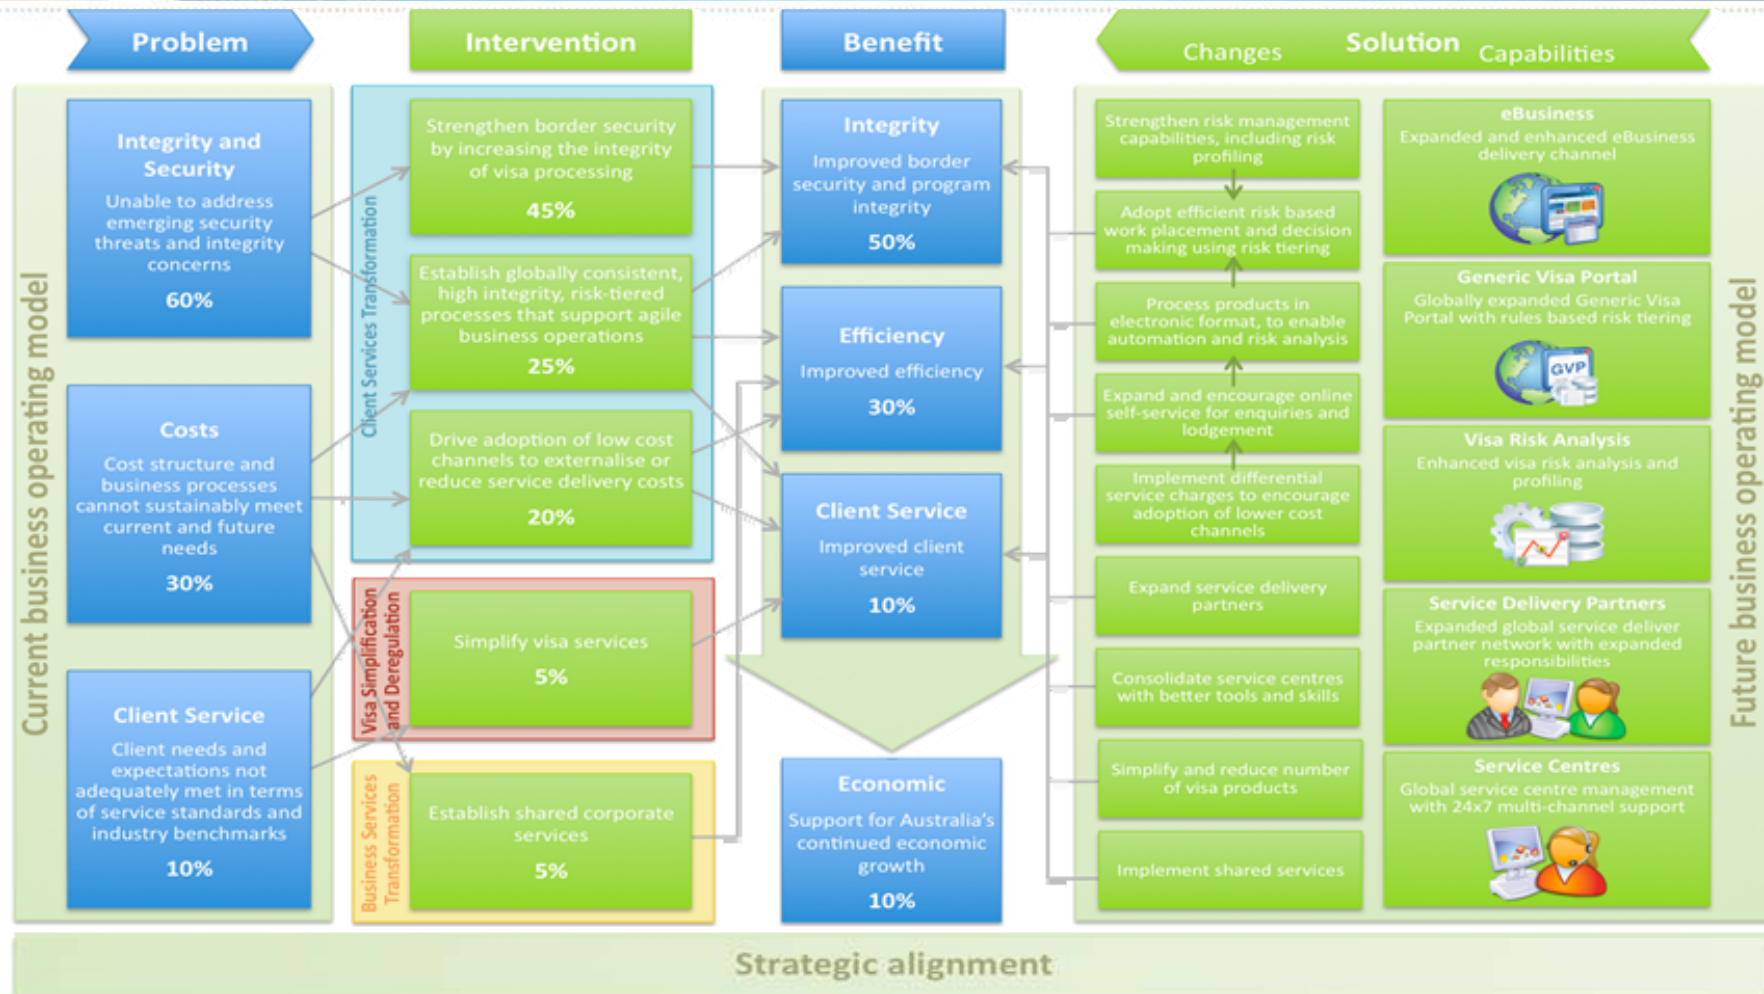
Problem

Intervention

Benefit

Changes Solution Capabilities

Current business operating model

Integrity and Security

Unable to address emerging security threats and integrity concerns

60%

Costs

Cost structure and business processes cannot sustainably meet current and future needs

30%

Client Service

Client needs and expectations not adequately met in terms of service standards and industry benchmarks

10%

Client Services Transformation

Strengthen border security by increasing the integrity of visa processing

45%

Establish globally consistent, high integrity, risk-tiered processes that support agile business operations

25%

Drive adoption of low cost channels to externalise or reduce service delivery costs

20%

Visa Simplification and Deregulation

Simplify visa services

5%

Business Services Transformation

Establish shared corporate services

5%

Integrity

Improved border security and program integrity

50%

Efficiency

Improved efficiency

30%

Client Service

Improved client service

10%

Economic

Support for Australia's continued economic growth

10%

Strengthen risk management capabilities, including risk profiling

Adopt efficient risk based work placement and decision making using risk tiering

Process products in electronic format, to enable automation and risk analysis

Expand and encourage online self-service for enquiries and lodgement

Implement differential service charges to encourage adoption of lower cost channels

Expand service delivery partners

Consolidate service centres with better tools and skills

Simplify and reduce number of visa products

Implement shared services

eBusiness

Expanded and enhanced eBusiness delivery channel

Generic Visa Portal

Globally expanded Generic Visa Portal with rules based risk tiering

GVP

Visa Risk Analysis

Enhanced visa risk analysis and profiling

Service Delivery Partners

Expanded global service deliver partner network with expanded responsibilities

Service Centres

Global service centre management with 24x7 multi-channel support

Future business operating model

Strategic alignment